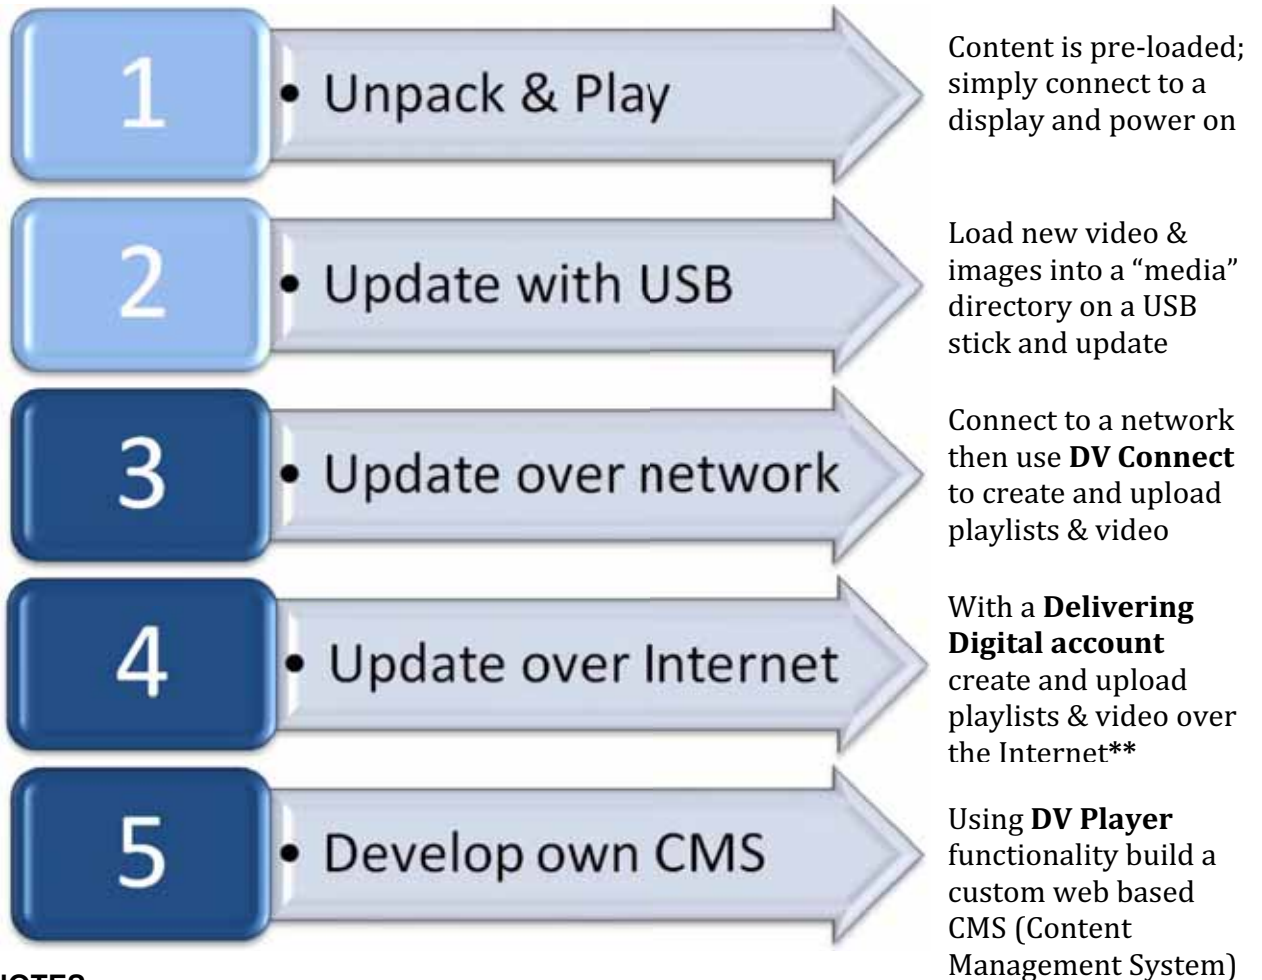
1

• Unpack & Play

Content is pre-loaded; simply connect to a display and power on

2

• Update with USB

Load new video & images into a "media" directory on a USB stick and update

3

• Update over network

Connect to a network then use **DV Connect** to create and upload playlists & video

4

• Update over Internet

With a **Delivering Digital account** create and upload playlists & video over the Internet**

5

• Develop own CMS

Using **DV Player** functionality build a custom web based CMS (Content Management System)

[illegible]OTES